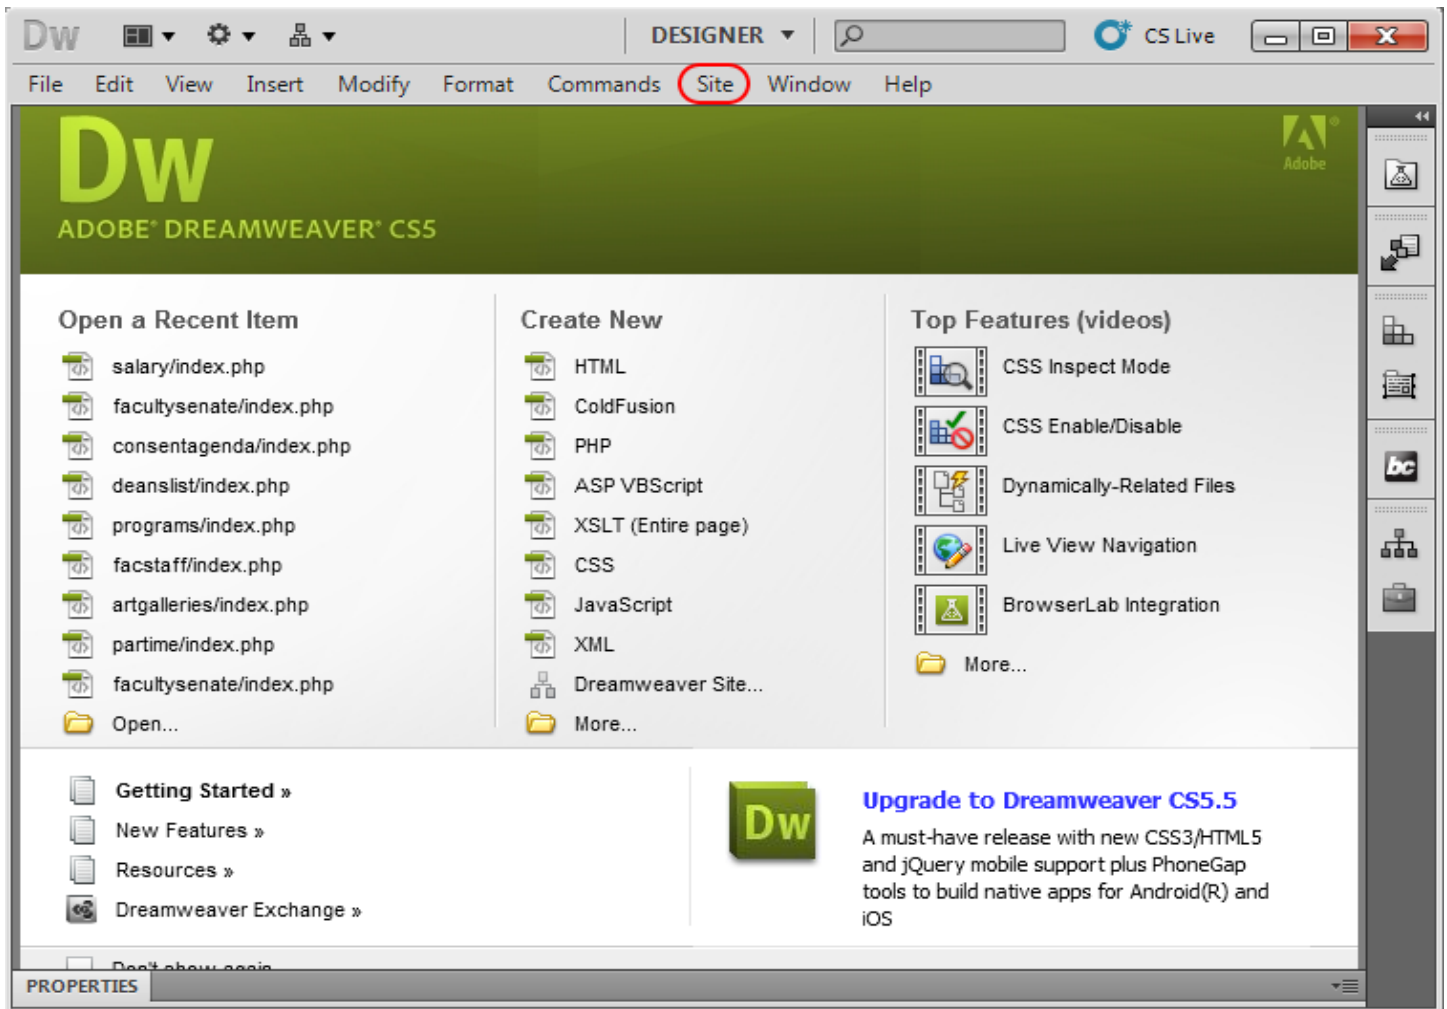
Dw DESIGNER CS Live

File Edit View Insert Modify Format Commands Site Window Help

Dw
ADOBE® DREAMWEAVER® CS5

Adobe

Open a Recent Item
salary/index.php
facultysenate/index.php
consentagenda/index.php
deanslist/index.php
programs/index.php
facstaff/index.php
artgalleries/index.php
partime/index.php
facultysenate/index.php
Open...

Create New
HTML
ColdFusion
PHP
ASP VBScript
XSLT (Entire page)
CSS
JavaScript
XML
Dreamweaver Site...
More...

Top Features (videos)
CSS Inspect Mode
CSS Enable/Disable
Dynamically-Related Files
Live View Navigation
BrowserLab Integration
More...

Getting Started »
New Features »
Resources »
Dreamweaver Exchange »

Dw
Upgrade to Dreamweaver CS5.5
A must-have release with new CSS3/HTML5 and jQuery mobile support plus PhoneGap tools to build native apps for Android(R) and iOS

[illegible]

PROPERTIES